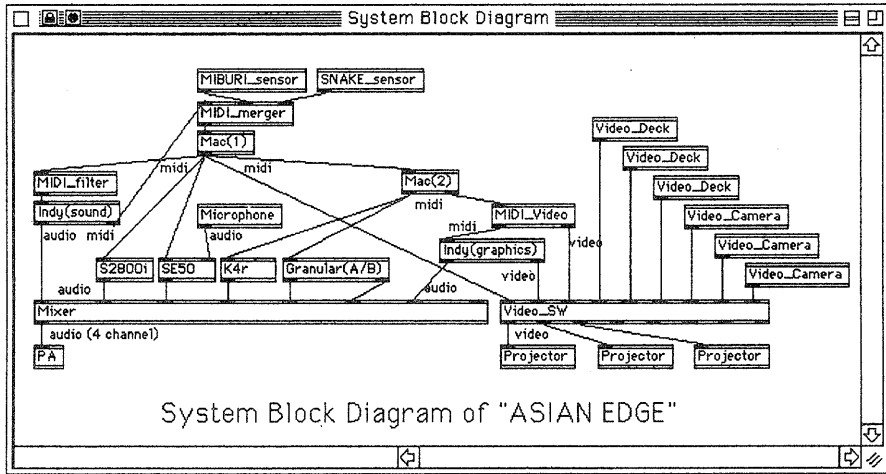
System Block Diagram

MIBURI_sensor
SNAKE_sensor
MIDI_merger
Mac(1)
midi
midi
MIDI_filter
Mac(2)
Video_Deck
Video_Deck
Video_Deck
Video_Camera
Video_Camera
Video_Camera
Indy(sound)
Microphone
midi
MIDI_Video
audio
midi
audio
midi
Indy(graphics)
video
video
S2800i
SE50
K4r
Granular(A/B)
audio
audio
Mixer
Video_SW
audio (4 channel)
video
PA
Projector
Projector
Projector

System Block Diagram of "ASIAN EDGE"